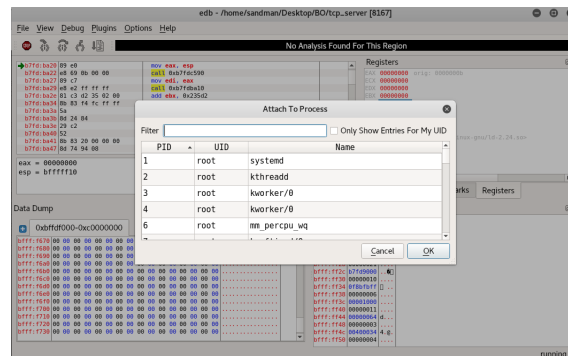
edb - /home/sandman/Desktop/BO/tcp_server [8167]

File View Debug Plugins Options Help

No Analysis Found For This Region

b7fd:ba20 89 e0 mov eax, esp
b7fd:ba22 e8 69 0b 00 00 call 0xb7fdc590
b7fd:ba27 89 c7 mov edi, eax
b7fd:ba29 e8 e2 ff ff ff call 0xb7fdba10
b7fd:ba2e 81 c3 d2 35 02 00 add ebx, 0x235d2
b7fd:ba34 8b 83 f4 fc ff ff
b7fd:ba3a 5a
b7fd:ba3b 8d 24 84
b7fd:ba3e 29 c2
b7fd:ba40 52
b7fd:ba41 8b 83 20 00 00 00
b7fd:ba47 8d 74 94 08

eax = 00000000
esp = bfffff10

Registers

EAX 00000000
ECX 00000000
EDX 00000000

Data Dump

0xbffdf000-0xc0000000

Attach To Process

Filter
Only Show Entries For My UID

| PID | UID | Name |
|---|---|---|
| 1 | root | systemd |
| 2 | root | kthreadd |
| 3 | root | kworker/0 |
| 4 | root | kworker/0 |
| 6 | root | mm_percpu_wq |

Cancel OK

Registers

running